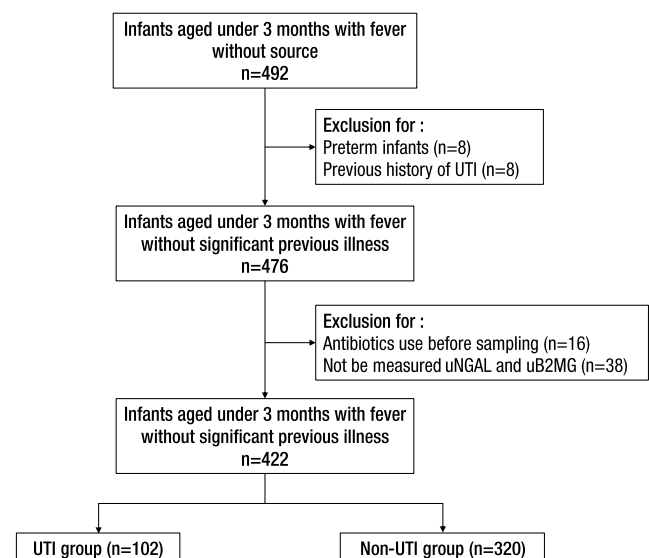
Infants aged under 3 months with fever without source
n=492

Exclusion for :
Preterm infants (n=8)
Previous history of UTI (n=8)

Infants aged under 3 months with fever without significant previous illness
n=476

Exclusion for :
Antibiotics use before sampling (n=16)
Not be measured uNGAL and uB2MG (n=38)

Infants aged under 3 months with fever without significant previous illness
n=422

UTI group (n=102)

Non-UTI group (n=320)